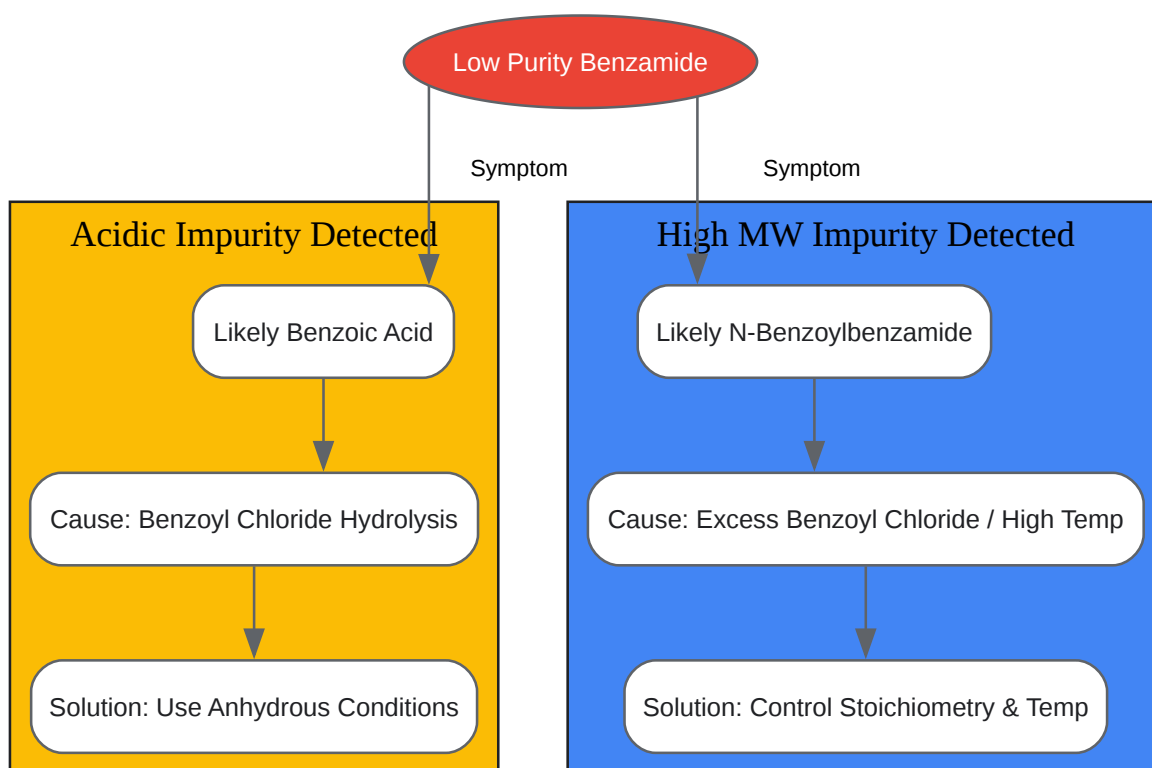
Low Purity Benzamide

Symptom

Symptom

Acidic Impurity Detected

Likely Benzoic Acid

Cause: Benzoyl Chloride Hydrolysis

Solution: Use Anhydrous Conditions

High MW Impurity Detected

Likely N-Benzoylbenzamide

Cause: Excess Benzoyl Chloride / High Temp

Solution: Control Stoichiometry & Temp